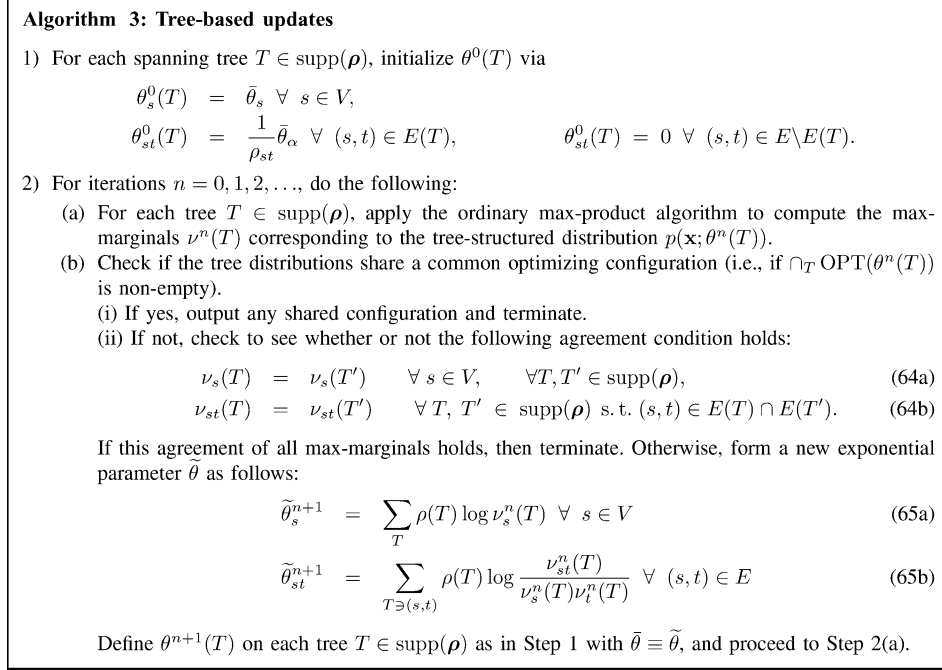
**Algorithm 3: Tree-based updates**

1) For each spanning tree $T \in \operatorname{supp}(\boldsymbol{\rho})$, initialize $\theta^0(T)$ via

$\theta^0_s(T) = \bar{\theta}_s \;\forall\; s \in V,$

$\theta^0_{st}(T) = \frac{1}{\rho_{st}}\bar{\theta}_\alpha \;\forall\; (s,t) \in E(T),$ $\theta^0_{st}(T) = 0 \;\forall\; (s,t) \in E \backslash E(T).$

2) For iterations $n = 0, 1, 2, \ldots$, do the following:

(a) For each tree $T \in \operatorname{supp}(\boldsymbol{\rho})$, apply the ordinary max-product algorithm to compute the max-marginals $\nu^n(T)$ corresponding to the tree-structured distribution $p(\mathbf{x}; \theta^n(T))$.

(b) Check if the tree distributions share a common optimizing configuration (i.e., if $\cap_T \operatorname{OPT}(\theta^n(T))$ is non-empty).

(i) If yes, output any shared configuration and terminate.

(ii) If not, check to see whether or not the following agreement condition holds:

$\nu_s(T) = \nu_s(T') \quad \forall\, s \in V, \quad \forall T, T' \in \operatorname{supp}(\boldsymbol{\rho}),$ (64a)

$\nu_{st}(T) = \nu_{st}(T') \quad \forall\, T,\, T' \in \operatorname{supp}(\boldsymbol{\rho}) \text{ s. t. } (s,t) \in E(T) \cap E(T').$ (64b)

If this agreement of all max-marginals holds, then terminate. Otherwise, form a new exponential parameter $\widetilde{\theta}$ as follows:

$\widetilde{\theta}^{n+1}_s = \sum_T \rho(T) \log \nu^n_s(T) \;\forall\; s \in V$ (65a)

$\widetilde{\theta}^{n+1}_{st} = \sum_{T \ni (s,t)} \rho(T) \log \frac{\nu^n_{st}(T)}{\nu^n_s(T)\nu^n_t(T)} \;\forall\; (s,t) \in E$ (65b)

Define $\theta^{n+1}(T)$ on each tree $T \in \operatorname{supp}(\boldsymbol{\rho})$ as in Step 1 with $\bar{\theta} \equiv \widetilde{\theta}$, and proceed to Step 2(a).